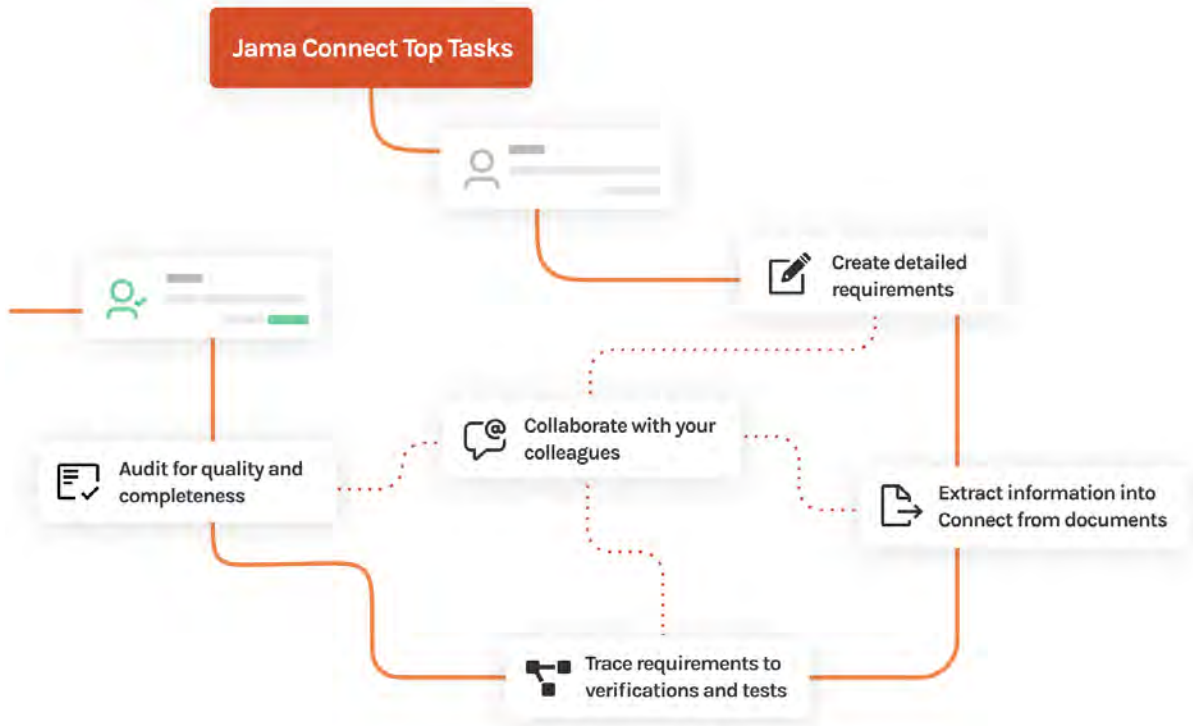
Jama Connect Top Tasks

Create detailed requirements

Collaborate with your colleagues

Audit for quality and completeness

Extract information into Connect from documents

Trace requirements to verifications and tests